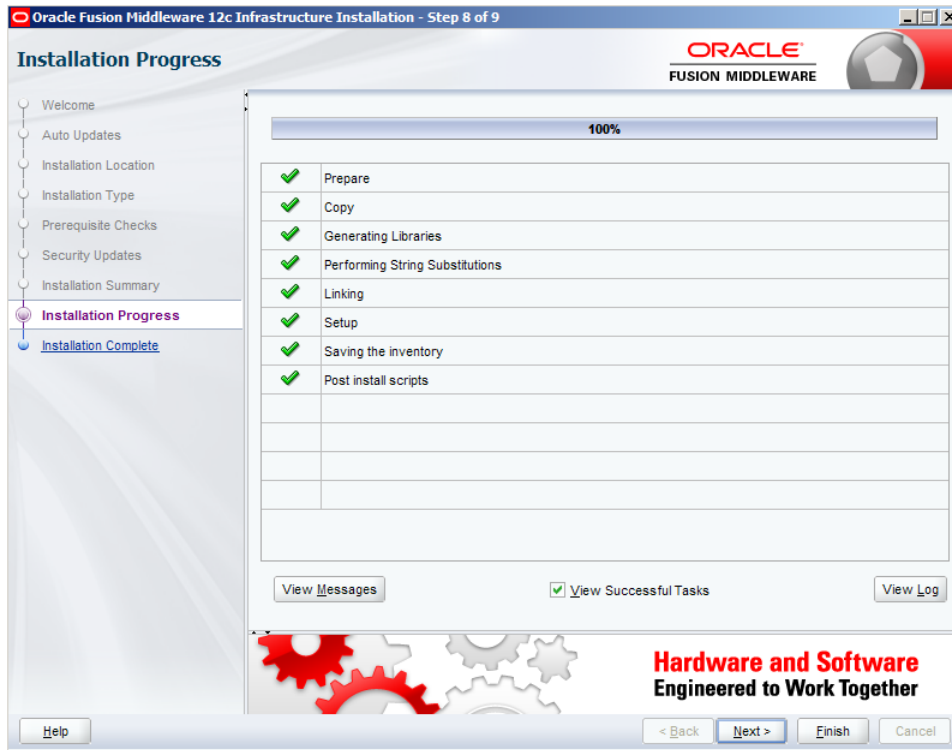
Oracle Fusion Middleware 12c Infrastructure Installation - Step 8 of 9

Installation Progress

ORACLE
FUSION MIDDLEWARE

Welcome
Auto Updates
Installation Location
Installation Type
Prerequisite Checks
Security Updates
Installation Summary
Installation Progress
Installation Complete

100%

| | |
|---|---|
| ✓ | Prepare |
| ✓ | Copy |
| ✓ | Generating Libraries |
| ✓ | Performing String Substitutions |
| ✓ | Linking |
| ✓ | Setup |
| ✓ | Saving the inventory |
| ✓ | Post install scripts |

View Messages
View Successful Tasks
View Log

Hardware and Software
Engineered to Work Together

Help
< Back
Next >
Finish
Cancel